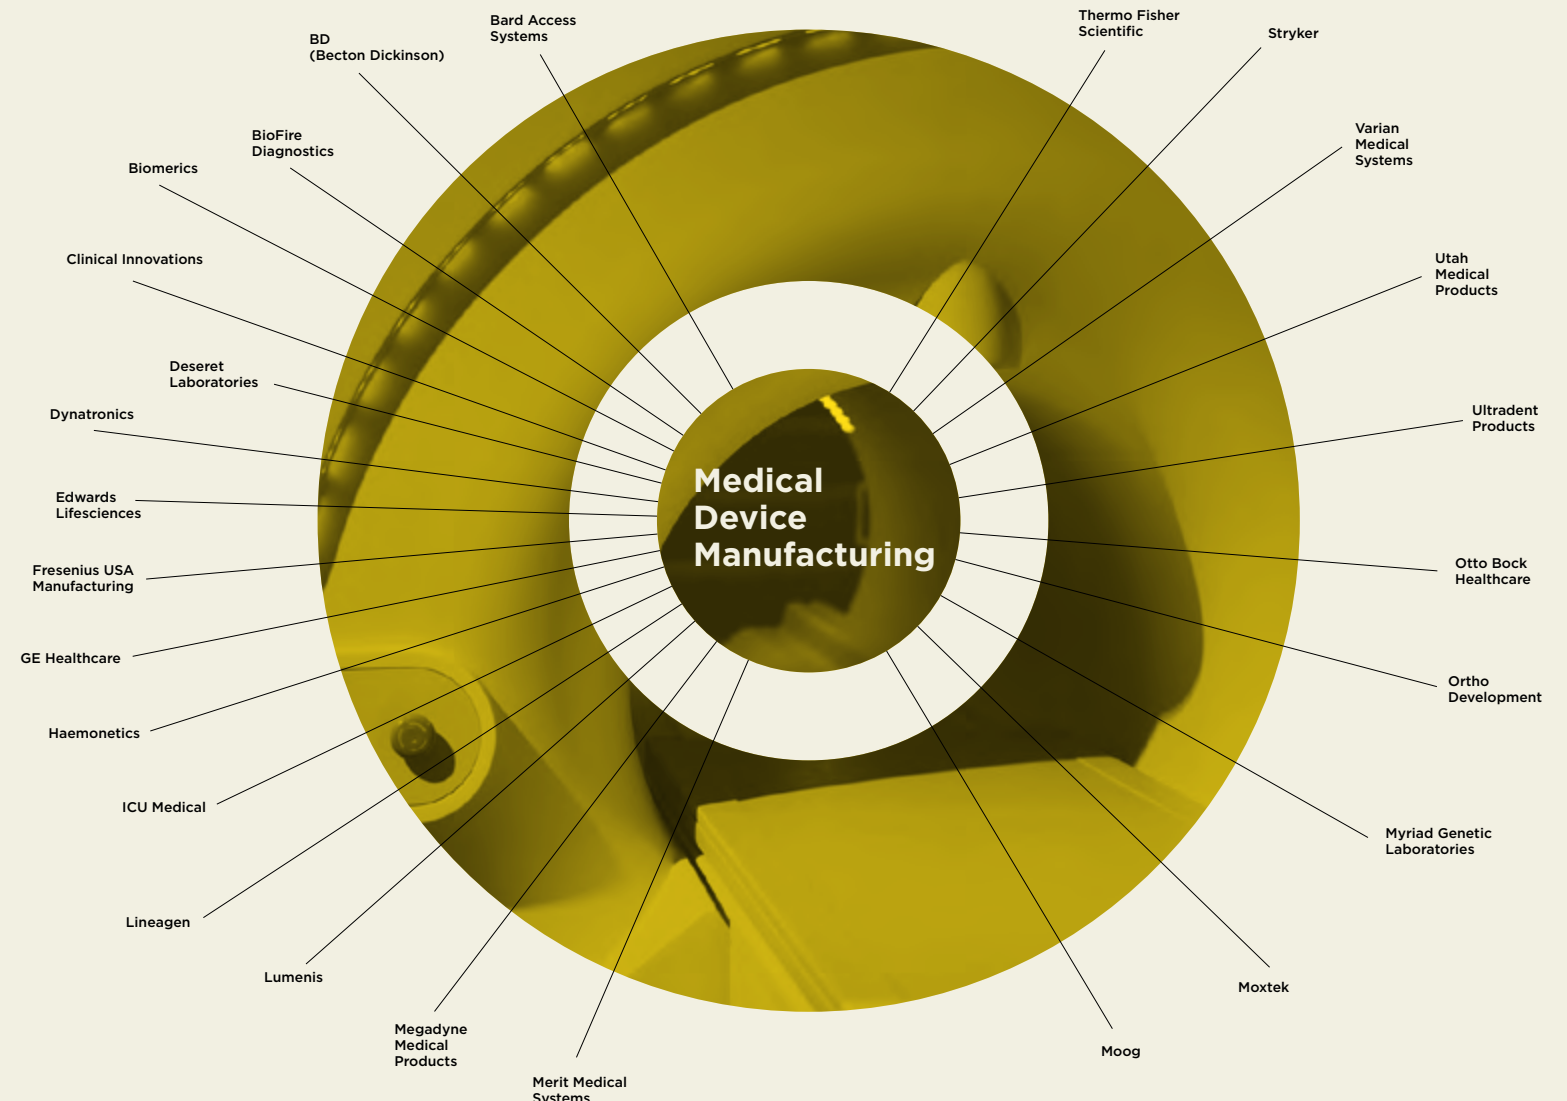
Medical Device Manufacturing

Bard Access Systems

BD (Becton Dickinson)

BioFire Diagnostics

Biomerics

Clinical Innovations

Deseret Laboratories

Dynatronics

Edwards Lifesciences

Fresenius USA Manufacturing

GE Healthcare

Haemonetics

ICU Medical

Lineagen

Lumenis

Megadyne Medical Products

Merit Medical Systems

Moog

Moxtek

Myriad Genetic Laboratories

Ortho Development

Otto Bock Healthcare

Ultradent Products

Utah Medical Products

Varian Medical Systems

Stryker

Thermo Fisher Scientific